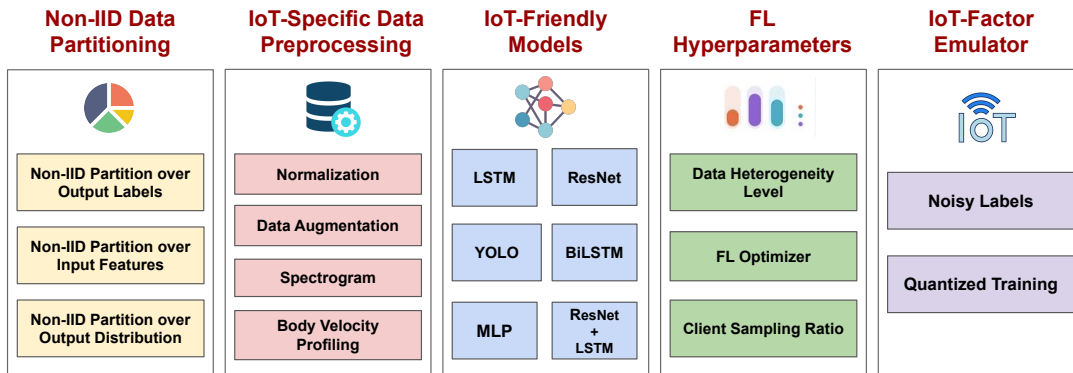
Non-IID Data Partitioning

Non-IID Partition over Output Labels

Non-IID Partition over Input Features

Non-IID Partition over Output Distribution

IoT-Specific Data Preprocessing

Normalization

Data Augmentation

Spectrogram

Body Velocity Profiling

IoT-Friendly Models

LSTM

ResNet

YOLO

BiLSTM

MLP

ResNet + LSTM

FL Hyperparameters

Data Heterogeneity Level

FL Optimizer

Client Sampling Ratio

IoT-Factor Emulator

IoT

Noisy Labels

Quantized Training